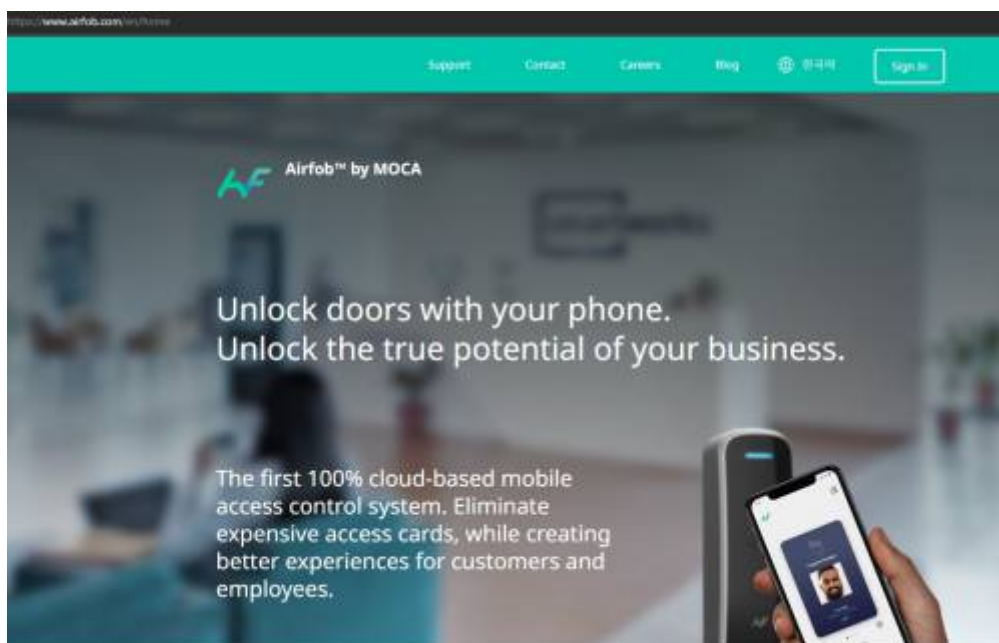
https://www.airfob.com/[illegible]

Support Contact Careers Blog 한국어 Sign In

Airfob™ by MOCA

Unlock doors with your phone.
Unlock the true potential of your business.

The first 100% cloud-based mobile access control system. Eliminate expensive access cards, while creating better experiences for customers and employees.